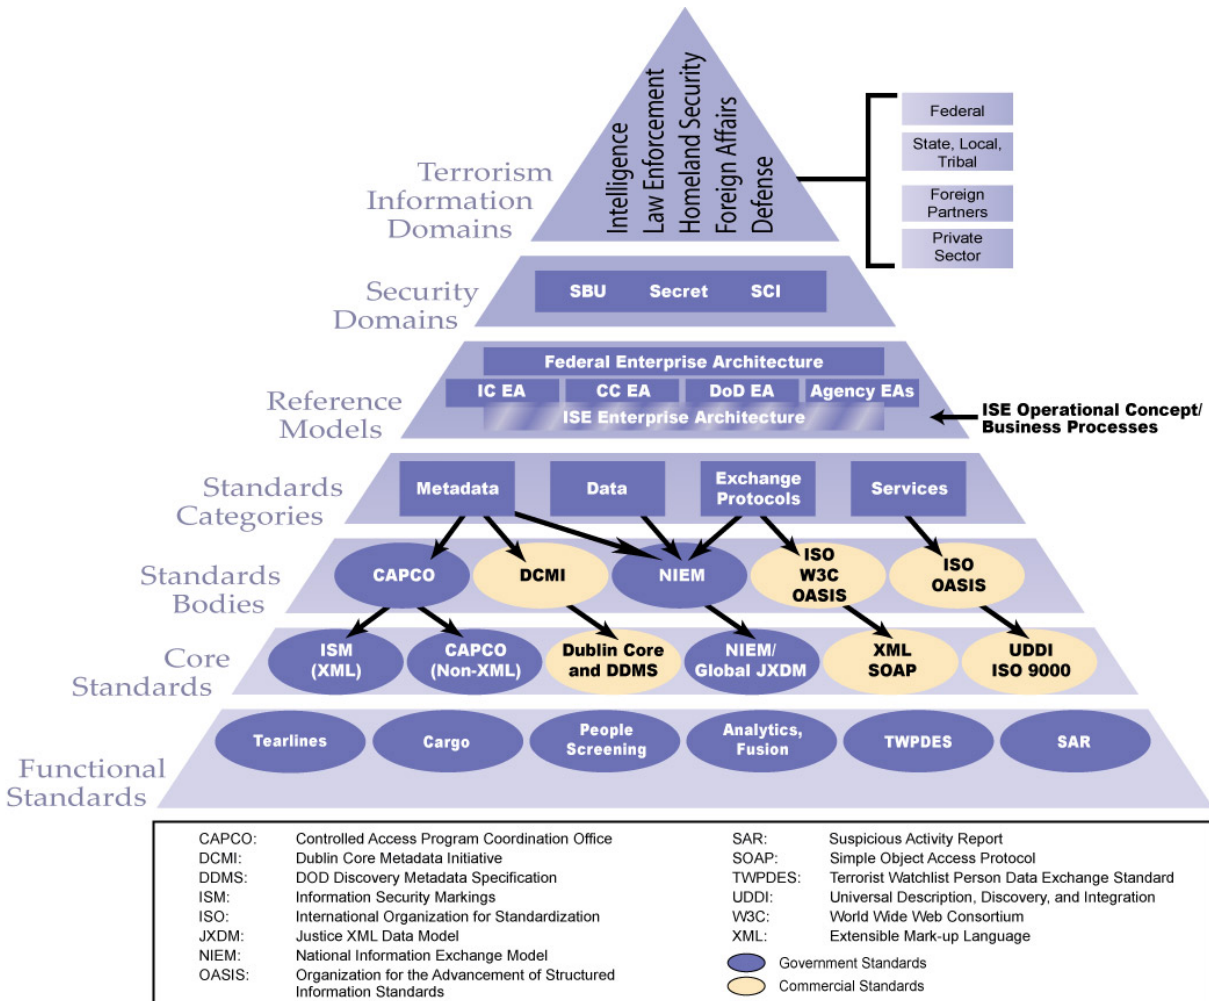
Terrorism Information Domains

Intelligence
Law Enforcement
Homeland Security
Foreign Affairs
Defense

Federal
State, Local, Tribal
Foreign Partners
Private Sector

Security Domains

SBU Secret SCI

Reference Models

Federal Enterprise Architecture
IC EA CC EA DoD EA Agency EAs
ISE Enterprise Architecture

ISE Operational Concept/ Business Processes

Standards Categories

Metadata Data Exchange Protocols Services

Standards Bodies

CAPCO DCMI NIEM ISO W3C OASIS ISO OASIS

Core Standards

ISM (XML) CAPCO (Non-XML) Dublin Core and DDMS NIEM/ Global JXDM XML SOAP UDDI ISO 9000

Functional Standards

Tearlines Cargo People Screening Analytics, Fusion TWPDES SAR

| | |
|---|---|
| CAPCO: | Controlled Access Program Coordination Office |
| DCMI: | Dublin Core Metadata Initiative |
| DDMS: | DOD Discovery Metadata Specification |
| ISM: | Information Security Markings |
| ISO: | International Organization for Standardization |
| JXDM: | Justice XML Data Model |
| NIEM: | National Information Exchange Model |
| OASIS: | Organization for the Advancement of Structured Information Standards |

| | |
|---|---|
| SAR: | Suspicious Activity Report |
| SOAP: | Simple Object Access Protocol |
| TWPDES: | Terrorist Watchlist Person Data Exchange Standard |
| UDDI: | Universal Description, Discovery, and Integration |
| W3C: | World Wide Web Consortium |
| XML: | Extensible Mark-up Language |

Government Standards
Commercial Standards